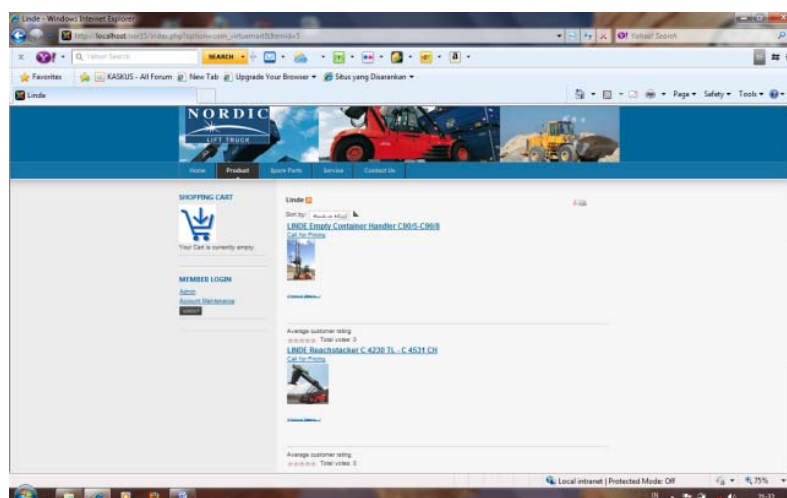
Linde - Windows Internet Explorer

http://localhost/nor35/index.php?option=com_virtuemart&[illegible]

Yahoo! Search

Yahoo! Search

SEARCH

Favorites

KASKUS - All Forum

New Tab

Upgrade Your Browser

Situs yang Disarankan

Linde

Page

Safety

Tools

NORDIC

LIFT TRUCK

Home

Product

Spare Parts

Service

Contact Us

SHOPPING CART

Your Cart is currently empty.

MEMBER LOGIN

Admin

Account Maintenance

Logout

Linde

Sort by: Product Name

LINDE Empty Container Handler C90/5-C90/6

Call for Pricing

Product Details...

Average customer rating:

Total votes: 0

LINDE Reachstacker C 4230 TL - C 4531 CH

Call for Pricing

Product Details...

Average customer rating:

Total votes: 0

Local intranet | Protected Mode: Off

75%